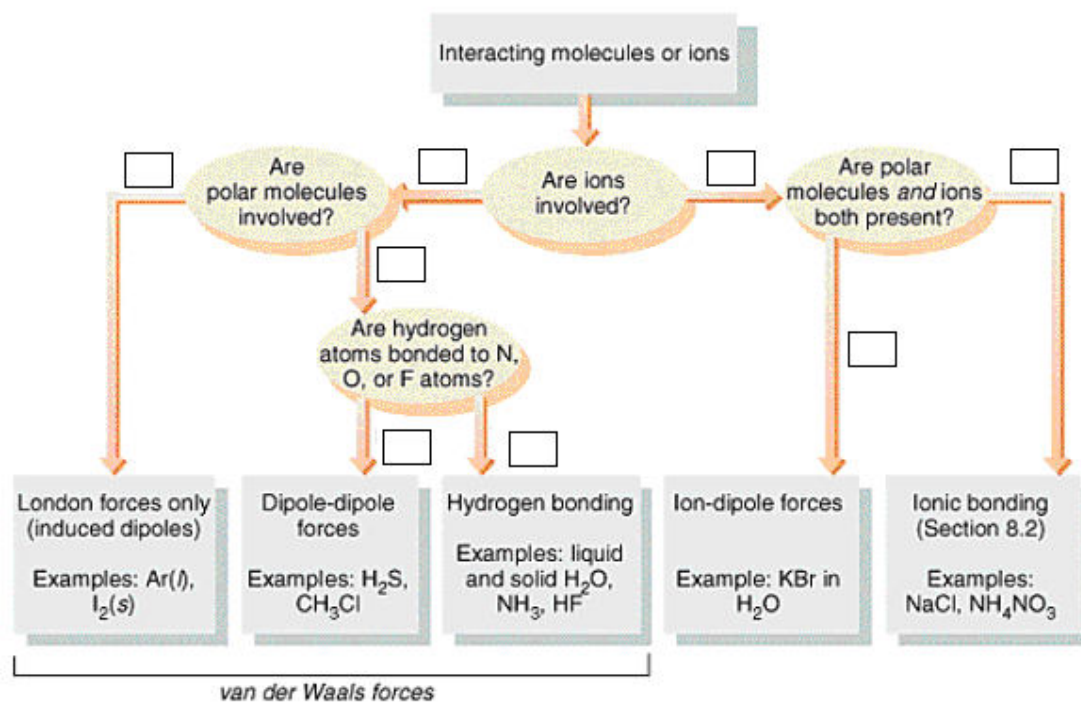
Interacting molecules or ions

Are polar molecules involved?

Are ions involved?

Are polar molecules *and* ions both present?

Are hydrogen atoms bonded to N, O, or F atoms?

London forces only (induced dipoles)

Examples: Ar($l$), $I_2(s)$

Dipole-dipole forces

Examples: $H_2S$, $CH_3Cl$

Hydrogen bonding

Examples: liquid and solid $H_2O$, $NH_3$, HF

Ion-dipole forces

Example: KBr in $H_2O$

Ionic bonding (Section 8.2)

Examples: NaCl, $NH_4NO_3$

van der Waals forces